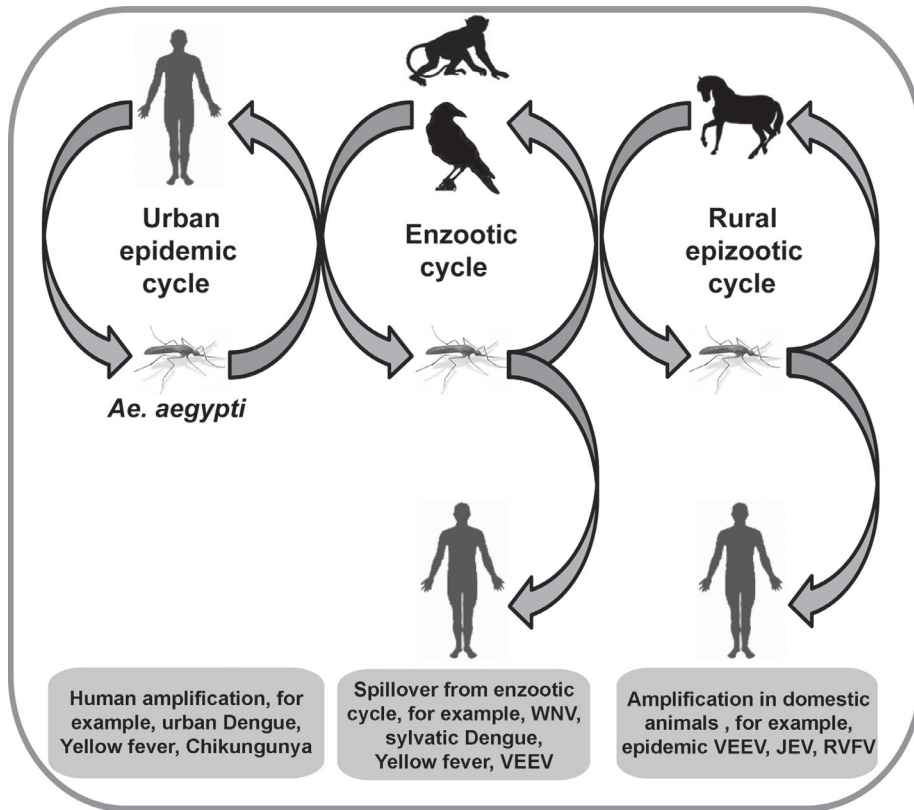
Urban epidemic cycle

Enzootic cycle

Rural epizootic cycle

Ae. aegypti

Human amplification, for example, urban Dengue, Yellow fever, Chikungunya

Spillover from enzootic cycle, for example, WNV, sylvatic Dengue, Yellow fever, VEEV

Amplification in domestic animals , for example, epidemic VEEV, JEV, RVFV